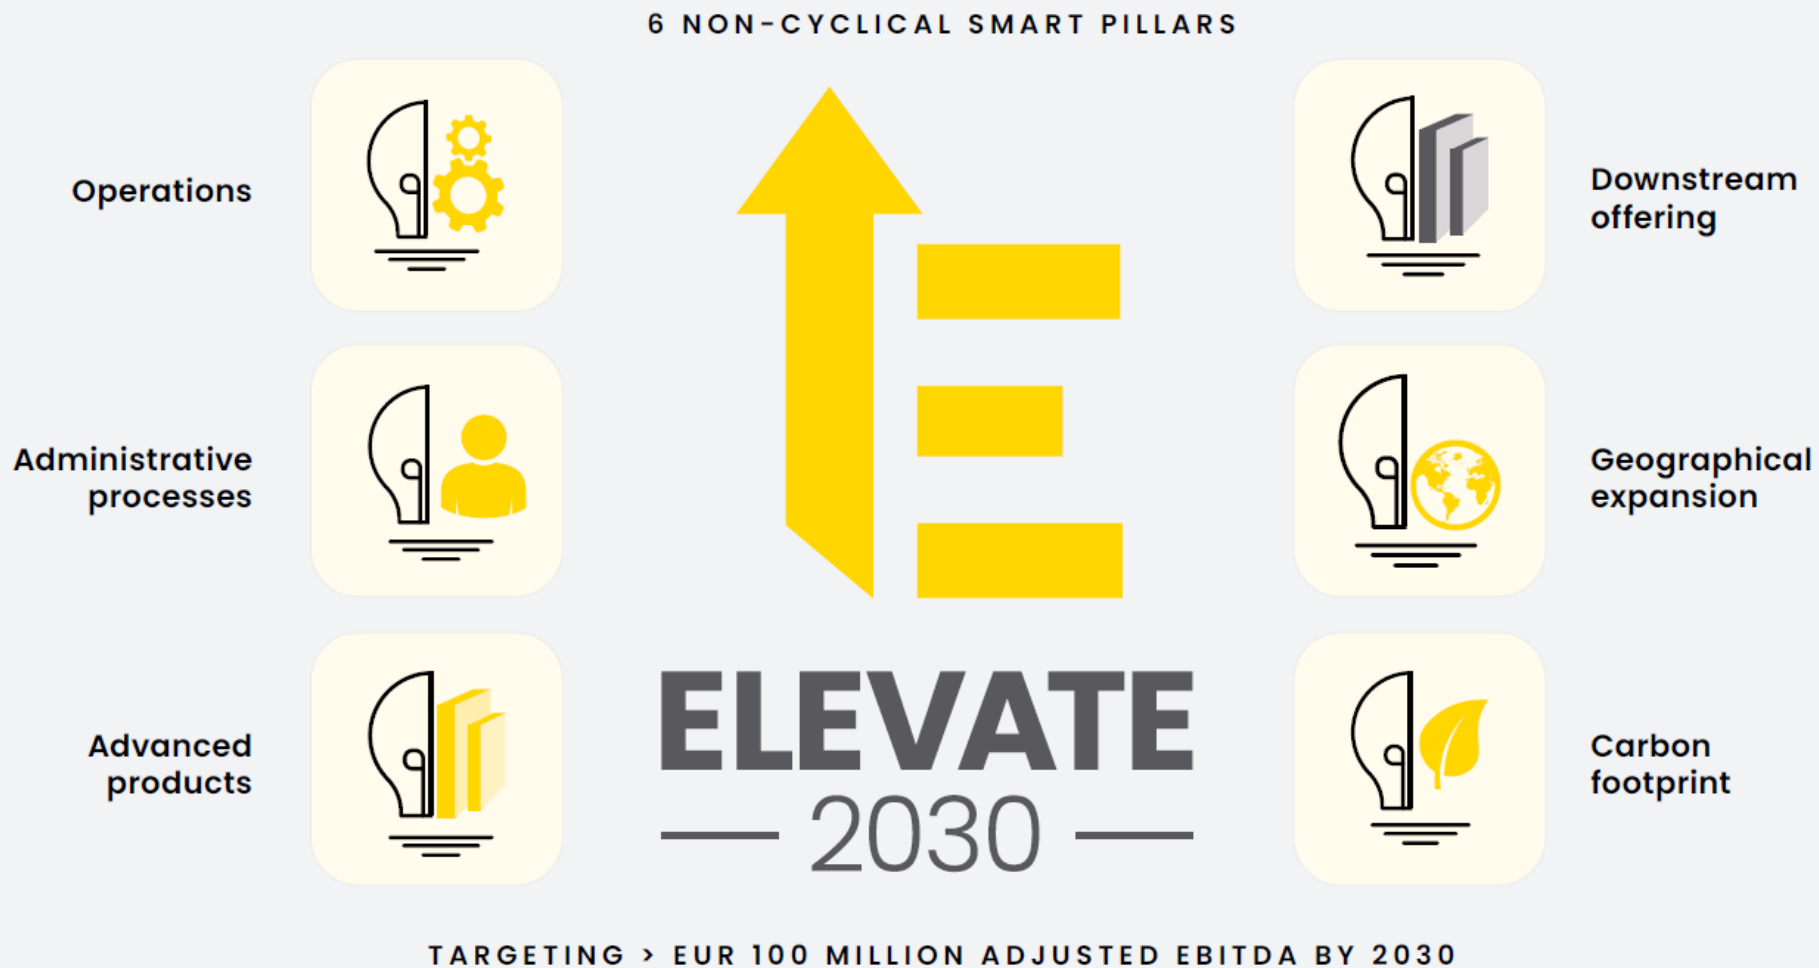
6 NON-CYCLICAL SMART PILLARS

Operations

Administrative processes

Advanced products

Downstream offering

Geographical expansion

Carbon footprint

ELEVATE

2030

TARGETING > EUR 100 MILLION ADJUSTED EBITDA BY 2030